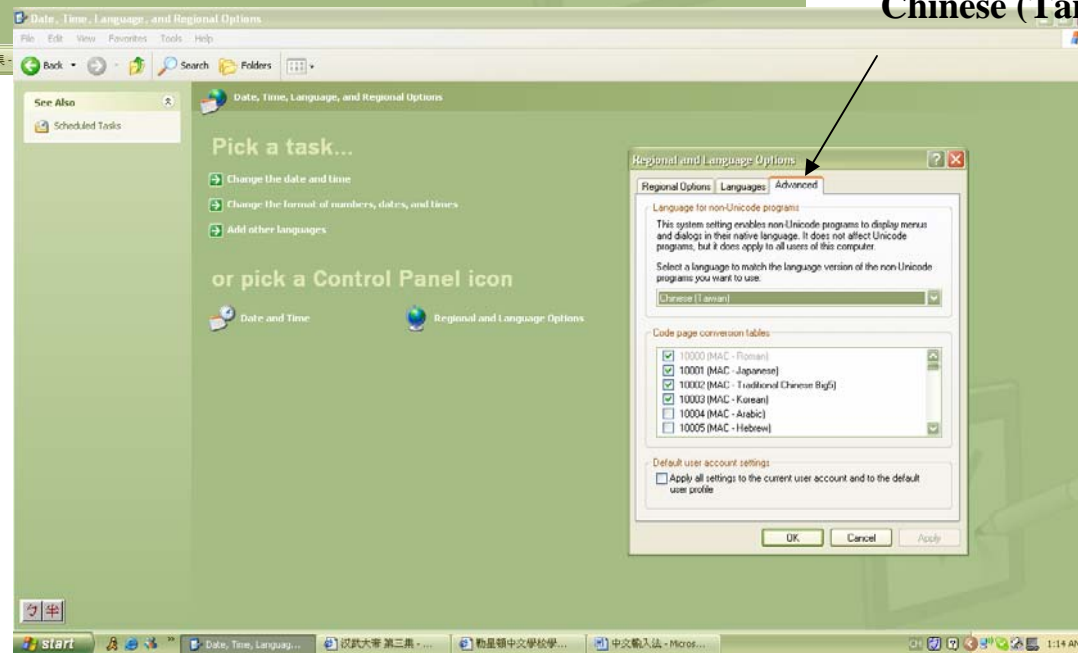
Date, Time, Language, and Regional Options

Chinese (Ta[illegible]

File Edit View Favorites Tools Help

Back Search Folders

See Also

Scheduled Tasks

Date, Time, Language, and Regional Options

Pick a task...

Change the date and time

Change the format of numbers, dates, and times

Add other languages

or pick a Control Panel icon

Date and Time

Regional and Language Options

Regional and Language Options

Regional Options | Languages | Advanced

Language for non-Unicode programs

This system setting enables non-Unicode programs to display menus and dialogs in their native language. It does not affect Unicode programs, but it does apply to all users of this computer.

Select a language to match the language version of the non-Unicode programs you want to use:

Chinese (Taiwan)

Code page conversion tables

10000 (MAC - Roman)
10001 (MAC - Japanese)
10002 (MAC - Traditional Chinese Big5)
10003 (MAC - Korean)
10004 (MAC - Arabic)
10005 (MAC - Hebrew)

Default user account settings

Apply all settings to the current user account and to the default user profile

OK Cancel Apply

ㄅ半

start

Date, Time, Languag...

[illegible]

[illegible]中文學校學...

中文輸入法 - Micros...

1:14 A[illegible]